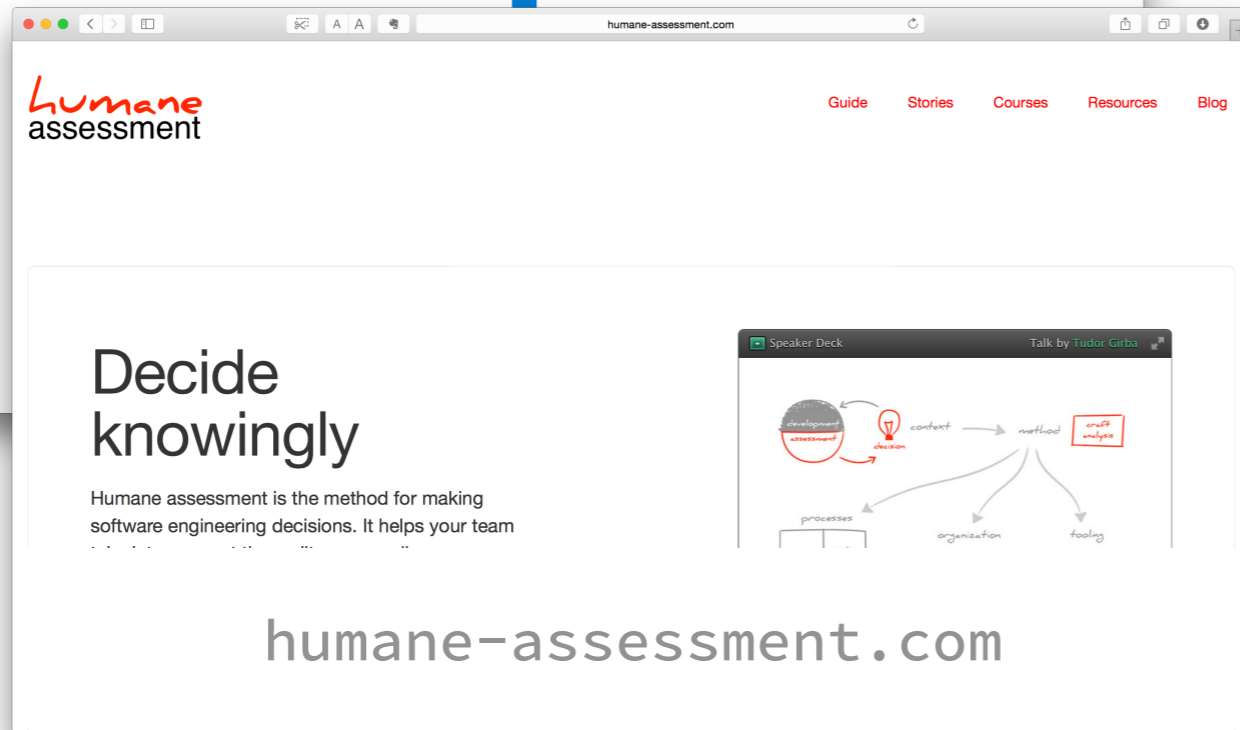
A A

humane-assessment.com

Humane assessment

Guide Stories Courses Resources Blog

Decide knowingly

Humane assessment is the method for making software engineering decisions. It helps your team

Speaker Deck

Talk by Tudor Girba

development

assessment

decision

context

method

craft analysis

processes

organization

tooling

humane-assessment.com